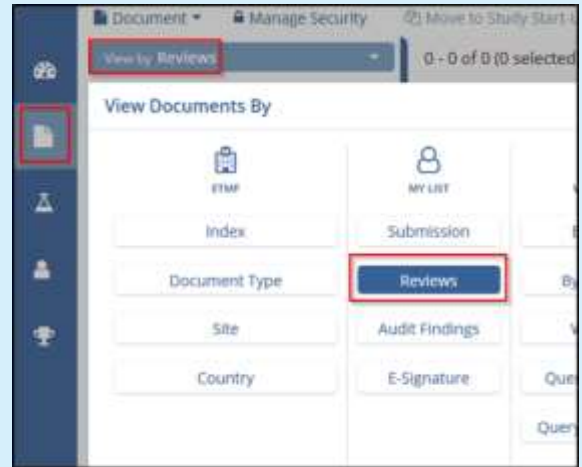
Document ▾ Manage Security Move to Study Start-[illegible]

View by Reviews

0 - 0 of 0 (0 selected

View Documents By

ETMF

Index

Document Type

Site

Country

MY LIST

Submission

Reviews

Audit Findings

E-Signature

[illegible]

By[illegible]

V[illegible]

Que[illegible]

Query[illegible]